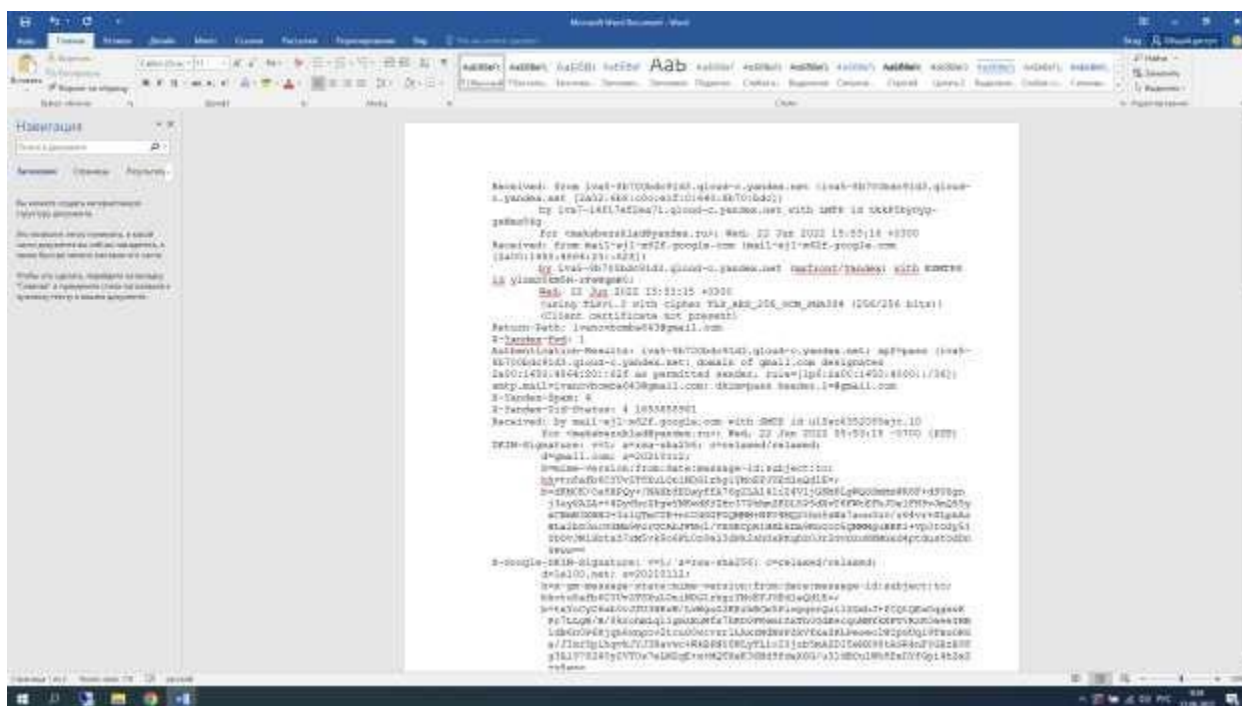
Microsoft Word Document - Word

Навигация

Received: from iva8-8b700bdc91d3.qloud-c.yandex.net (iva8-8b700bdc91d3.qloud-c.yandex.net [2a02:6b8:c0c:a1f:0:640:8b70:bdc3])
by iva7-14817ef2ea71.qloud-c.yandex.net with LMTP id tkkF1kyoyg-pa8mz0g
for <makebershlad@yandex.ru>; Wed, 22 Jun 2022 15:55:16 +0300
Received: from mail-ej1-x62f.google.com (mail-ej1-x62f.google.com [2a00:1450:4864:20::62f])
by iva8-8b700bdc91d3.qloud-c.yandex.net (mxfront/Yandex) with ESMTPS id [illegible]
(using TLSv1.3 with cipher TLS_AES_256_GCM_SHA384 (256/256 bits))
(Client certificate not present)
Return-Path: ivanovbomba043@gmail.com
X-Yandex-Fwd: 1
Authentication-Results: iva8-8b700bdc91d3.qloud-c.yandex.net; spf=pass (iva8-8b700bdc91d3.qloud-c.yandex.net: domain of gmail.com designates 2a00:1450:4864:20::62f as permitted sender, rule=[ip6:2a00:1450:4000::/36]) smtp.mail=ivanovbomba043@gmail.com; dkim=pass header.i=@gmail.com
X-Yandex-Spam: 4
X-Yandex-Sid-Status: 4 1655855901
Received: by mail-ej1-x62f.google.com with SMTP id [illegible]
for <makebershlad@yandex.ru>; Wed, 22 Jun 2022 05:55:15 -0700 (PDT)
DKIM-Signature: v=1; a=rsa-sha256; c=relaxed/relaxed;
d=gmail.com; s=20210112;
h=mime-version:from:date:message-id:subject:to;
bh=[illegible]
b=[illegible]
X-Google-DKIM-Signature: v=1; a=rsa-sha256; c=relaxed/relaxed;
d=1e100.net; s=20210112;
h=x-gm-message-state:mime-version:from:date:message-id:subject:to;
bh=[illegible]
b=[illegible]